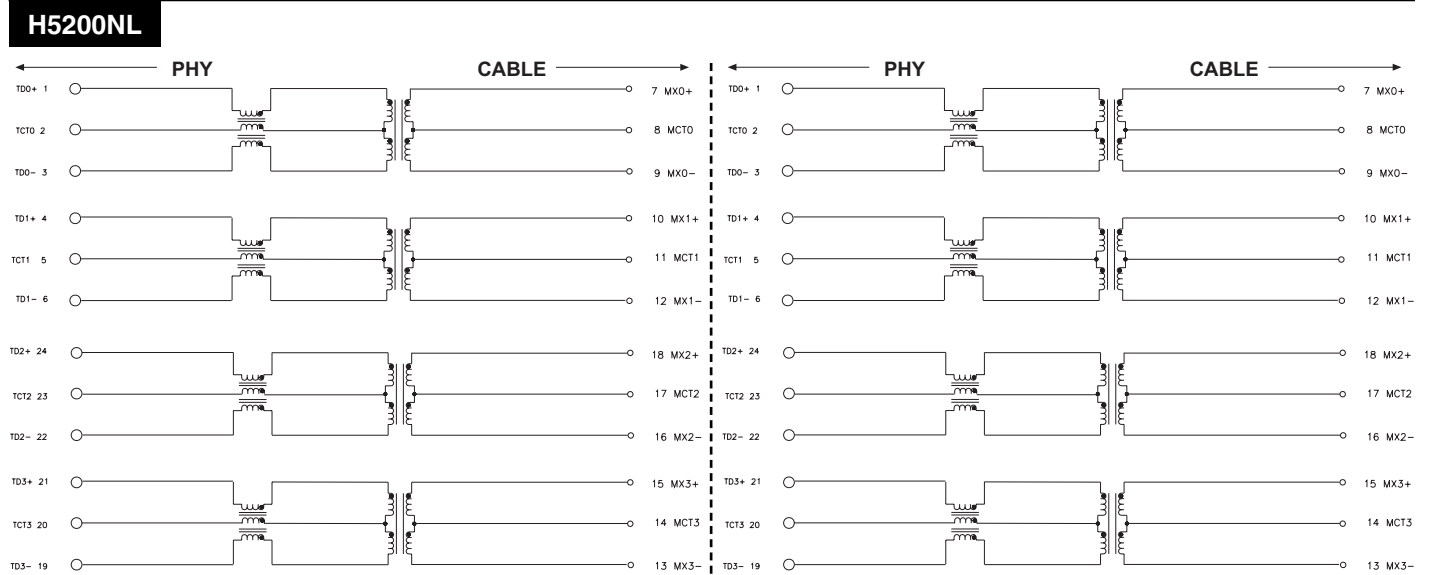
H5200NL

PHY

CABLE

TD0+ 1
TCT0 2
TD0− 3
TD1+ 4
TCT1 5
TD1− 6
TD2+ 24
TCT2 23
TD2− 22
TD3+ 21
TCT3 20
TD3− 19

7 MX0+
8 MCT0
9 MX0−
10 MX1+
11 MCT1
12 MX1−
18 MX2+
17 MCT2
16 MX2−
15 MX3+
14 MCT3
13 MX3−

PHY

CABLE

TD0+ 1
TCT0 2
TD0− 3
TD1+ 4
TCT1 5
TD1− 6
TD2+ 24
TCT2 23
TD2− 22
TD3+ 21
TCT3 20
TD3− 19

7 MX0+
8 MCT0
9 MX0−
10 MX1+
11 MCT1
12 MX1−
18 MX2+
17 MCT2
16 MX2−
15 MX3+
14 MCT3
13 MX3−